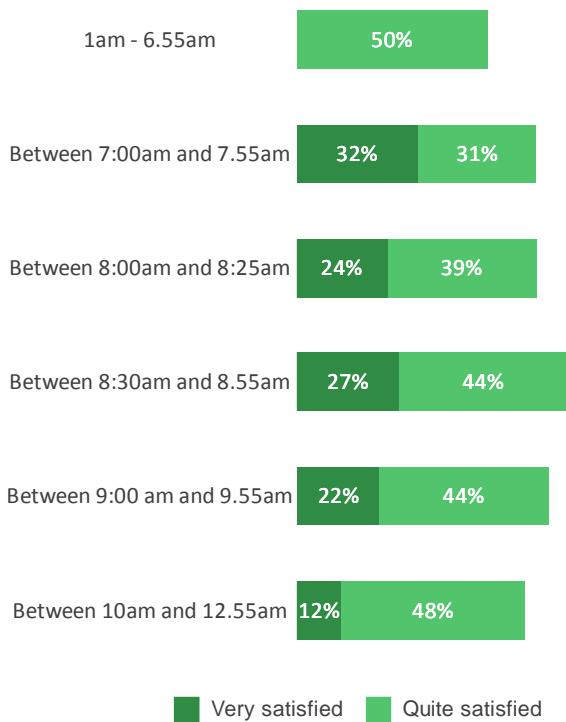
1am - 6.55am
50%

Between 7:00am and 7.55am
32%
31%

Between 8:00am and 8:25am
24%
39%

Between 8:30am and 8.55am
27%
44%

Between 9:00 am and 9.55am
22%
44%

Between 10am and 12.55am
12%
48%

Very satisfied
Quite satisfied